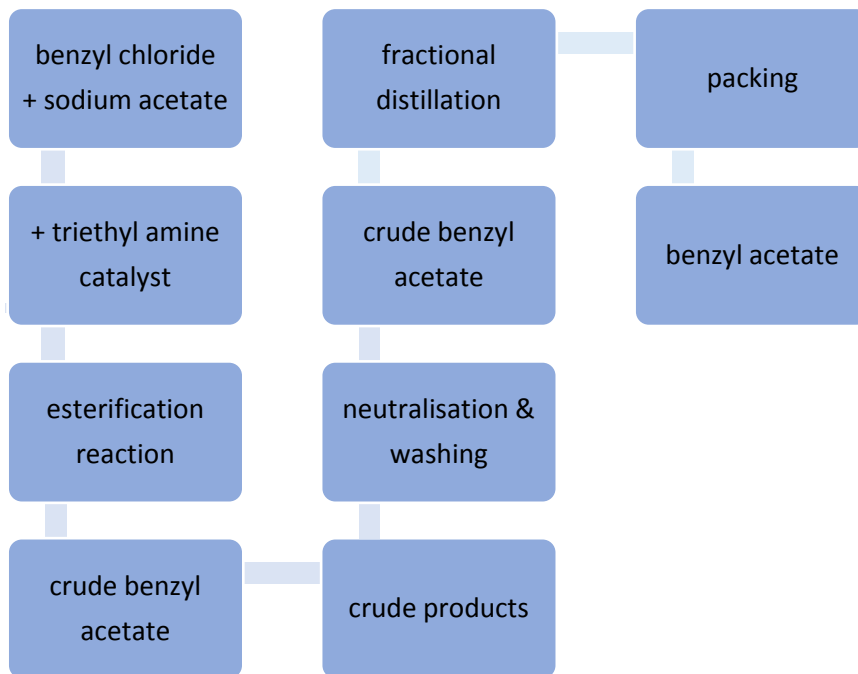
benzyl chloride + sodium acetate

+ triethyl amine catalyst

esterification reaction

crude benzyl acetate

crude products

neutralisation & washing

crude benzyl acetate

fractional distillation

packing

benzyl acetate